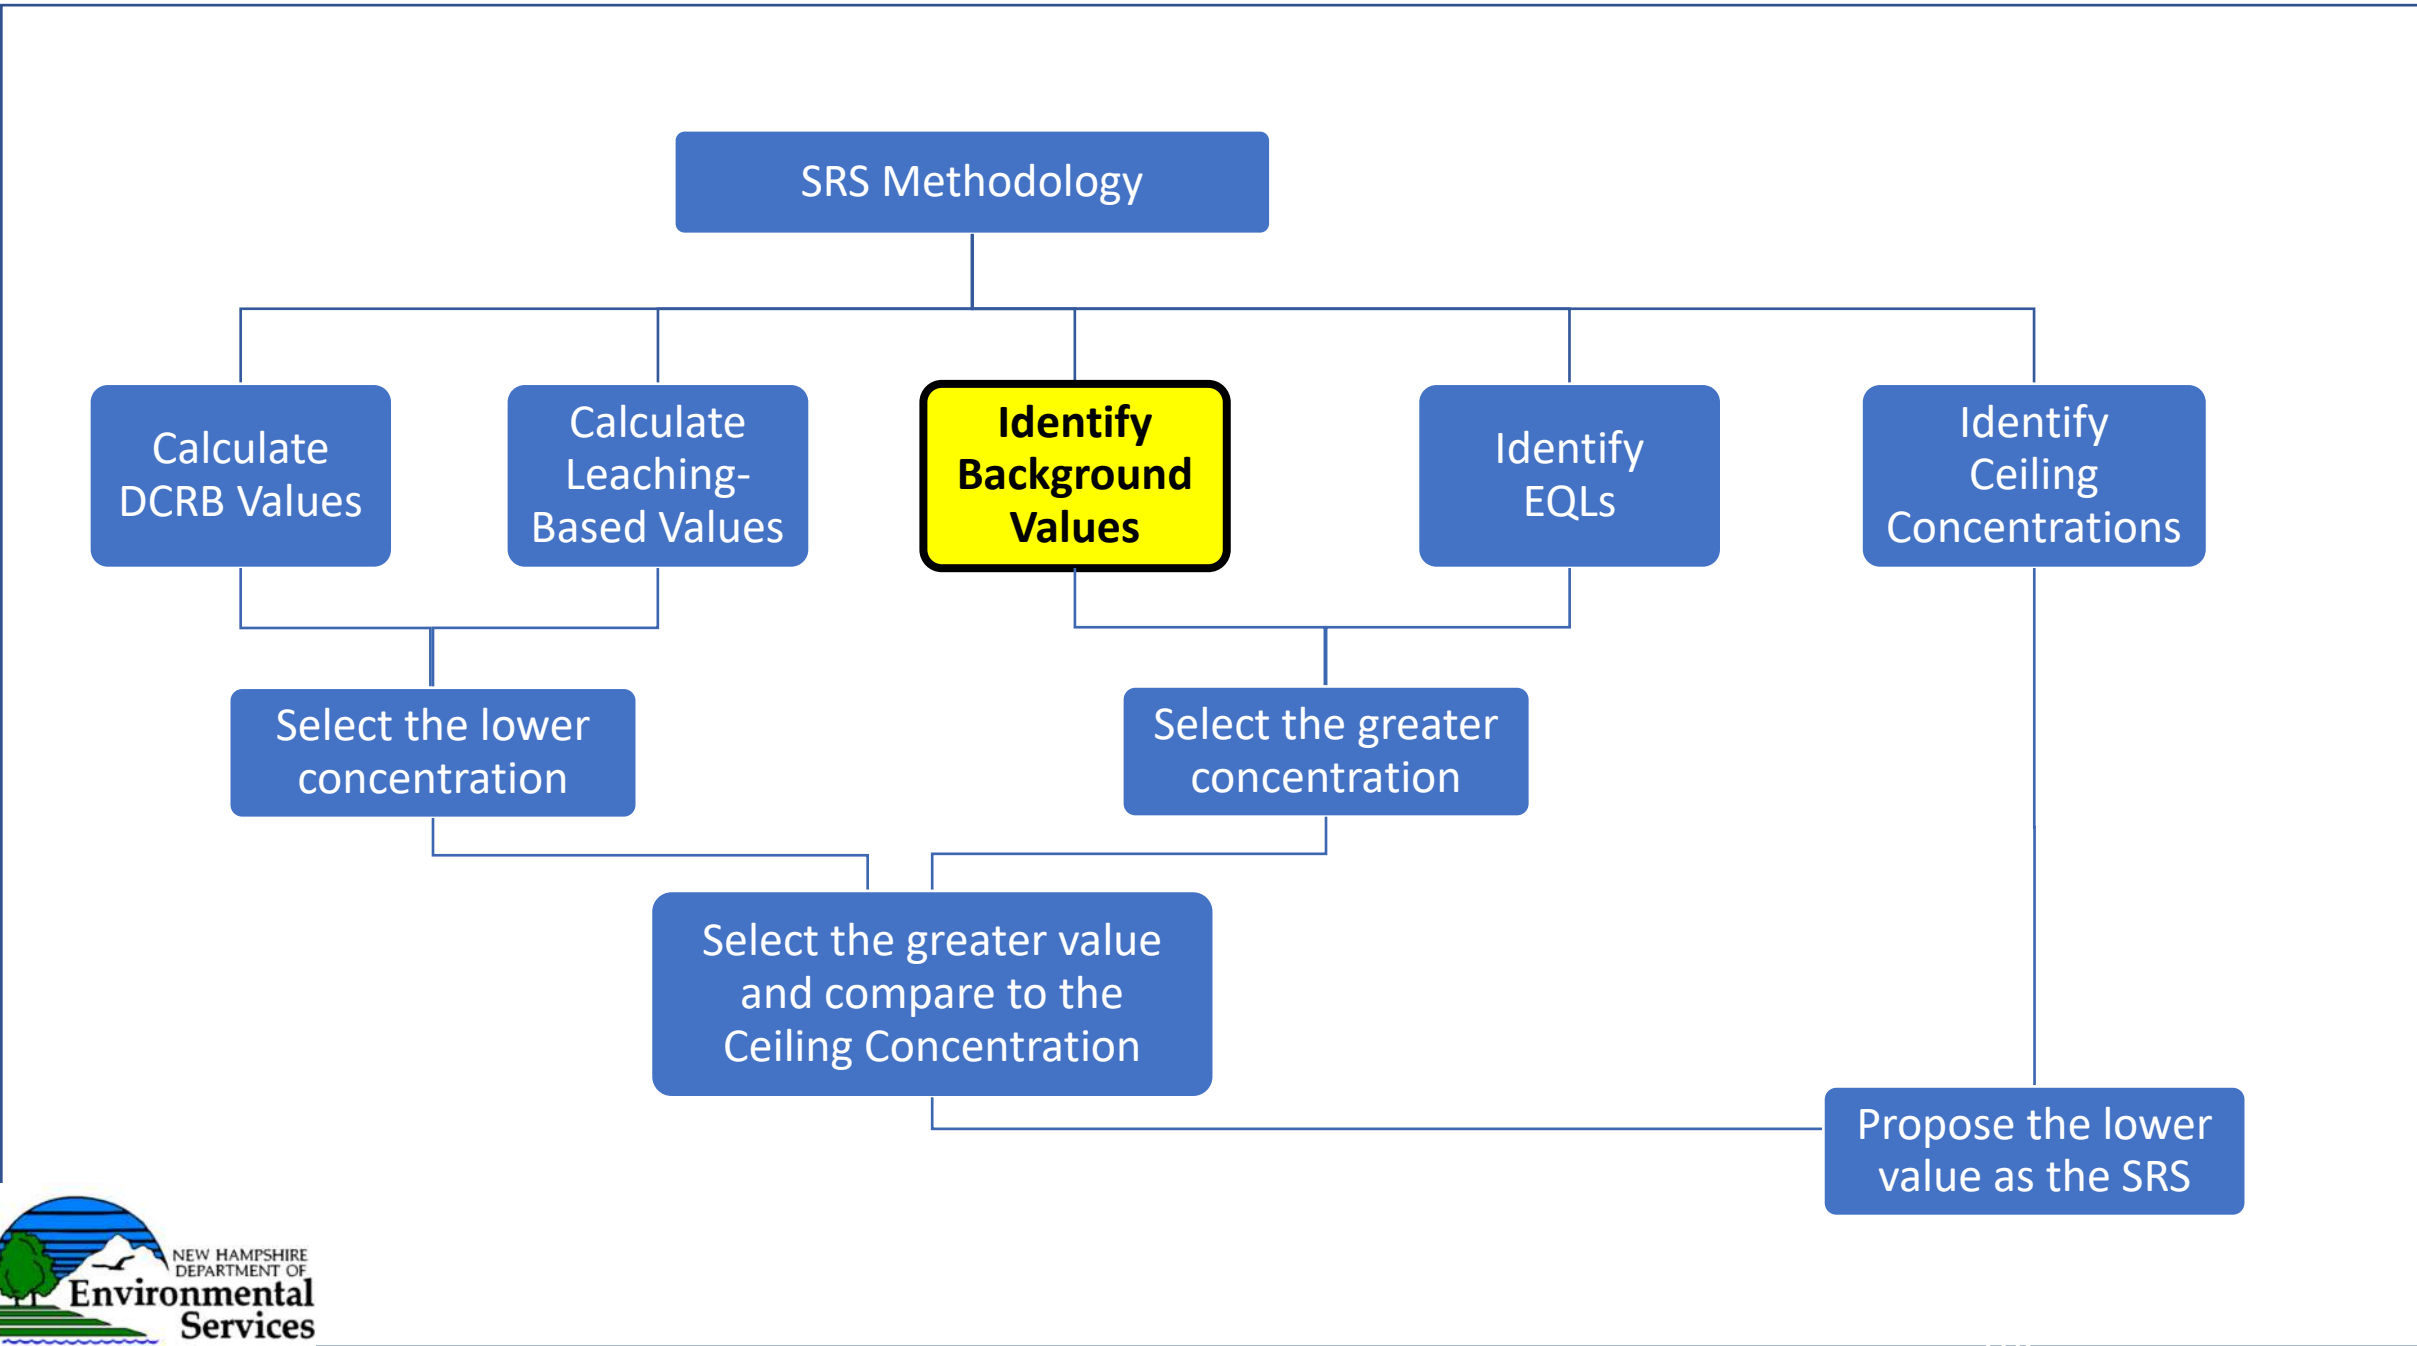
SRS Methodology

Calculate DCRB Values

Calculate Leaching-Based Values

Identify Background Values

Identify EQLs

Identify Ceiling Concentrations

Select the lower concentration

Select the greater concentration

Select the greater value and compare to the Ceiling Concentration

Propose the lower value as the SRS

NEW HAMPSHIRE DEPARTMENT OF Environmental Services